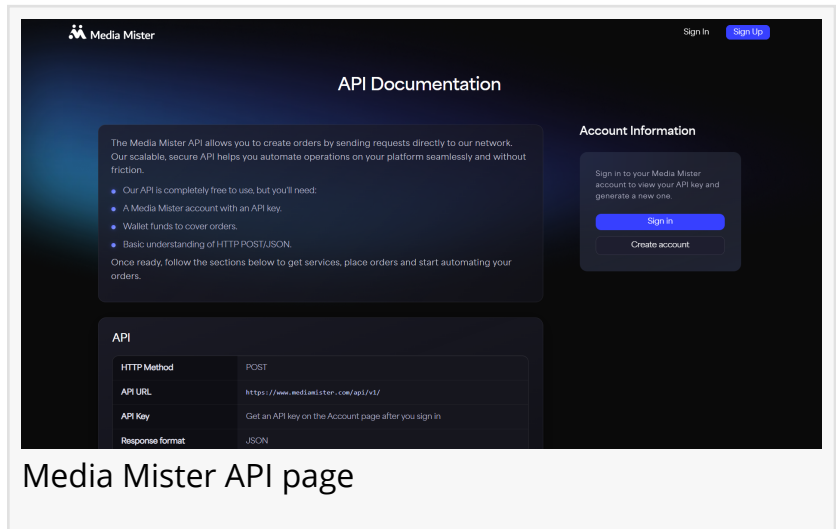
Media Mister

Sign In Sign Up

API Documentation

The Media Mister API allows you to create orders by sending requests directly to our network. Our scalable, secure API helps you automate operations on your platform seamlessly and without friction.

- Our API is completely free to use, but you'll need:
- A Media Mister account with an API key.
- Wallet funds to cover orders.
- Basic understanding of HTTP POST/JSON.

Once ready, follow the sections below to get services, place orders and start automating your orders.

Account Information

Sign in to your Media Mister account to view your API key and generate a new one.

Sign in

Create account

API

| HTTP Method | POST |
|---|---|
| API URL | https://www.mediamister.com/api/v1/ |
| API Key | Get an API key on the Account page after you sign in |
| Response format | JSON |

Media Mister API page